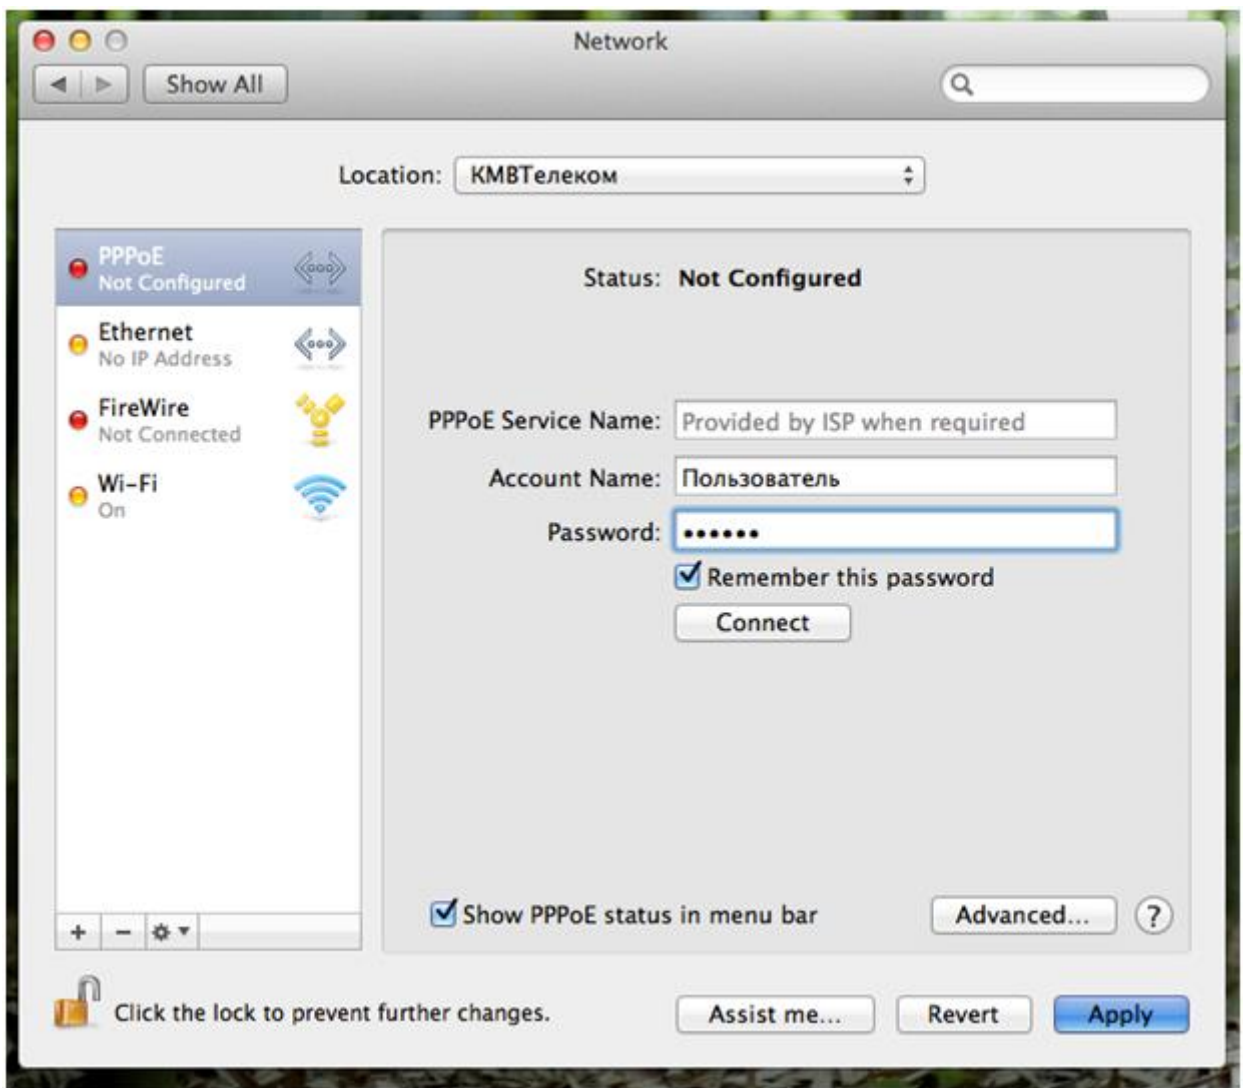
Network

Show All

Location: КМВТелеком

PPPoE
Not Configured

Ethernet
No IP Address

FireWire
Not Connected

Wi-Fi
On

Status: Not Configured

PPPoE Service Name: Provided by ISP when required

Account Name: Пользователь

Password: ••••••

Remember this password

Connect

Show PPPoE status in menu bar

Advanced...

?

+ − ⚙▾

Click the lock to prevent further changes.

Assist me...

Revert

Apply